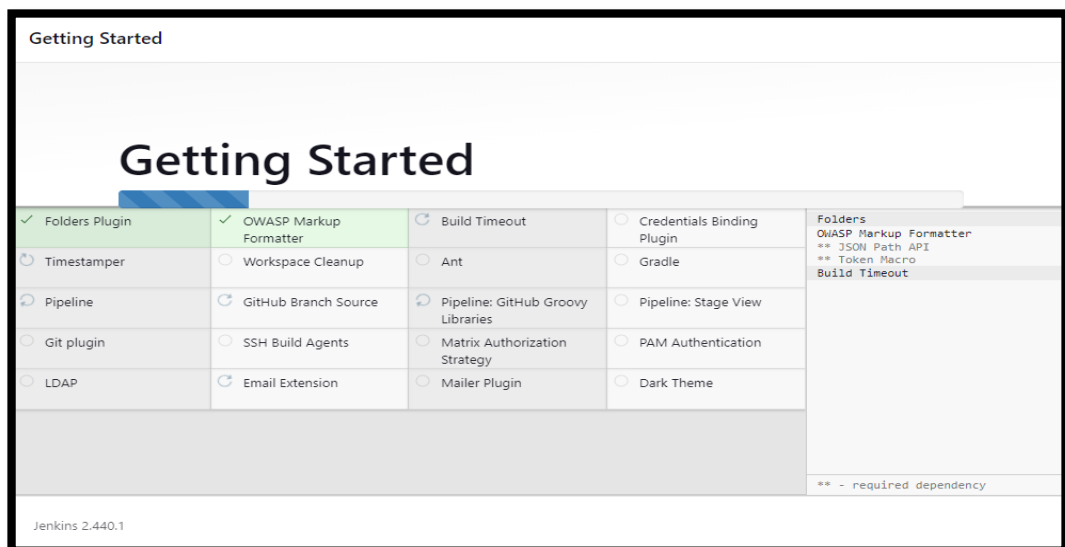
Getting Started

Getting Started

| | | | |
|---|---|---|---|
| ✓ Folders Plugin | ✓ OWASP Markup Formatter | Build Timeout | Credentials Binding Plugin |
| Timestamper | Workspace Cleanup | Ant | Gradle |
| Pipeline | GitHub Branch Source | Pipeline: GitHub Groovy Libraries | Pipeline: Stage View |
| Git plugin | SSH Build Agents | Matrix Authorization Strategy | PAM Authentication |
| LDAP | Email Extension | Mailer Plugin | Dark Theme |

Folders
OWASP Markup Formatter
** JSON Path API
** Token Macro
Build Timeout

** - required dependency

Jenkins 2.440.1